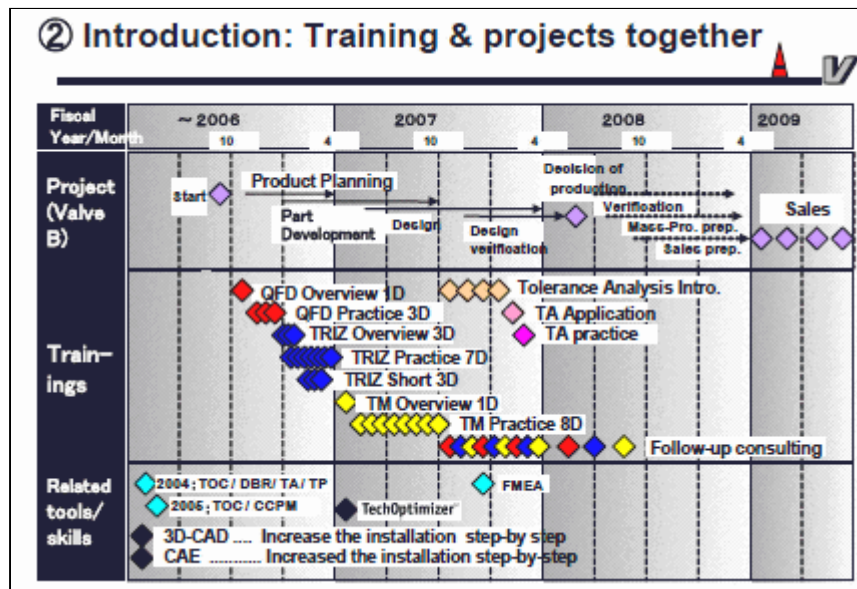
② Introduction: Training & projects together

| Fiscal Year/Month | ~ 2006 | 2007 | 2008 | 2009 |
|---|---|---|---|---|
| | 10 | 4 10 | 4 10 | 4 |

Project (Valve B)

Start

Product Planning

Part Development

Design

Design verification

Decision of production

Verification

Mass-Pro. prep.

Sales prep.

Sales

Train-ings

QFD Overview 1D

QFD Practice 3D

TRIZ Overview 3D

TRIZ Practice 7D

TRIZ Short 3D

TM Overview 1D

TM Practice 8D

Tolerance Analysis Intro.

TA Application

TA practice

Follow-up consulting

Related tools/ skills

2004 : TOC / DBR/ TA / TP

2005 : TOC / CCPM

TechOptimizer

FMEA

3D-CAD .... Increase the installation step-by step

CAE ........... Increased the installation step-by-step